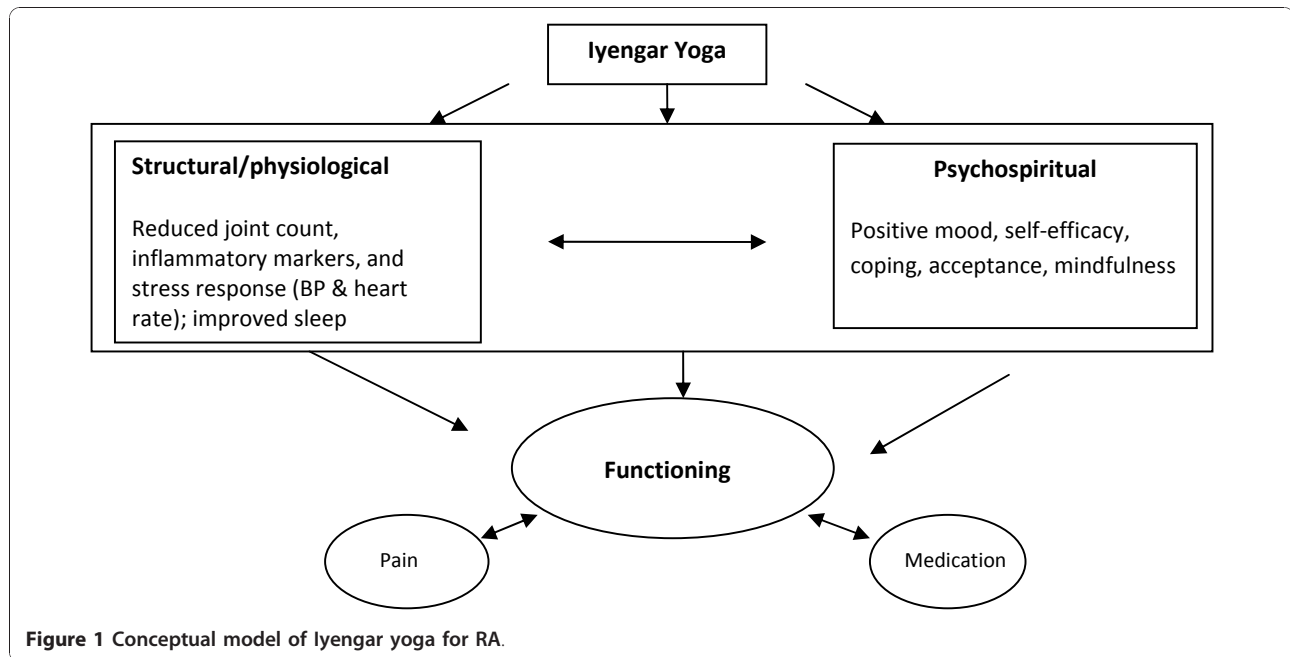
Iyengar Yoga

Structural/physiological

Reduced joint count, inflammatory markers, and stress response (BP & heart rate); improved sleep

Psychospiritual

Positive mood, self-efficacy, coping, acceptance, mindfulness

Functioning

Pain

Medication

Figure 1 Conceptual model of Iyengar yoga for RA.